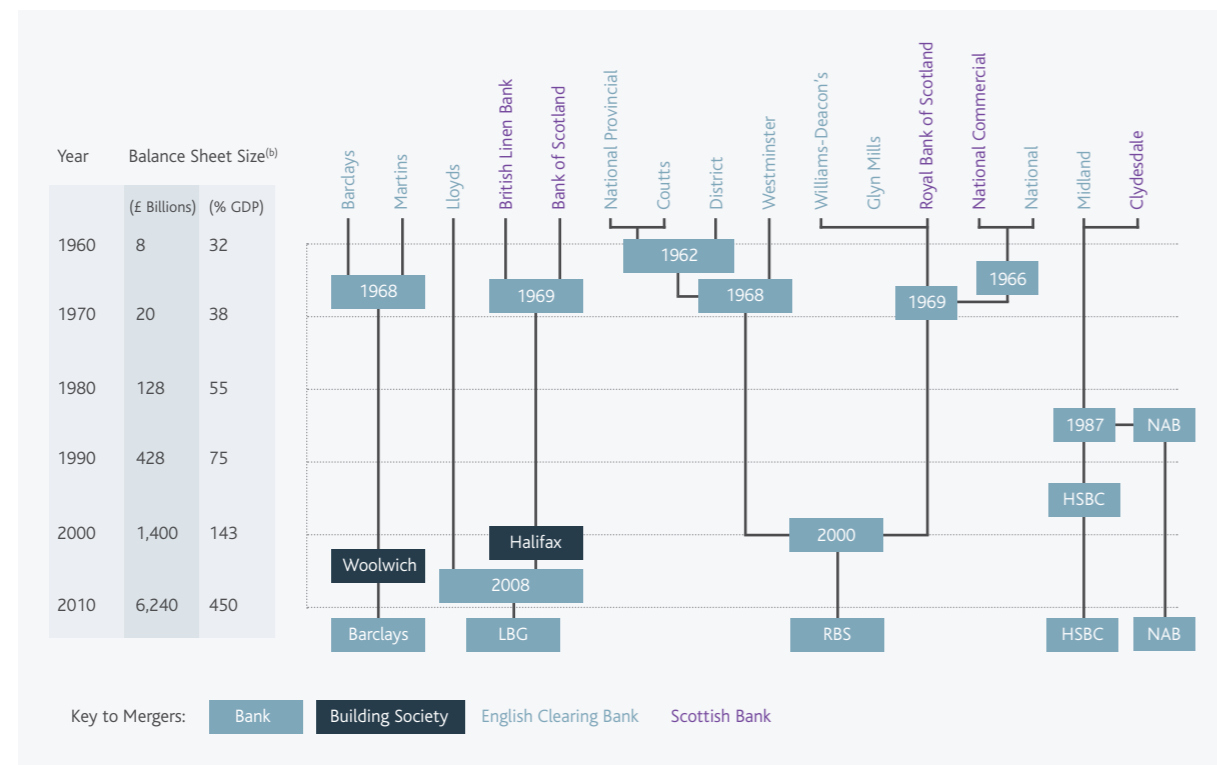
| Year | Balance Sheet Size$^{(b)}$ (£ Billions) | (% GDP) |
|---|---|---|
| 1960 | 8 | 32 |
| 1970 | 20 | 38 |
| 1980 | 128 | 55 |
| 1990 | 428 | 75 |
| 2000 | 1,400 | 143 |
| 2010 | 6,240 | 450 |

Barclays
Martins
Lloyds
British Linen Bank
Bank of Scotland
National Provincial
Coutts
District
Westminster
Williams-Deacon's
Glyn Mills
Royal Bank of Scotland
National Commercial
National
Midland
Clydesdale

1962
1966
1968
1969
1968
1969
1987
NAB
HSBC
Halifax
2000
Woolwich
2008

Barclays
LBG
RBS
HSBC
NAB

Key to Mergers: Bank Building Society English Clearing Bank Scottish Bank